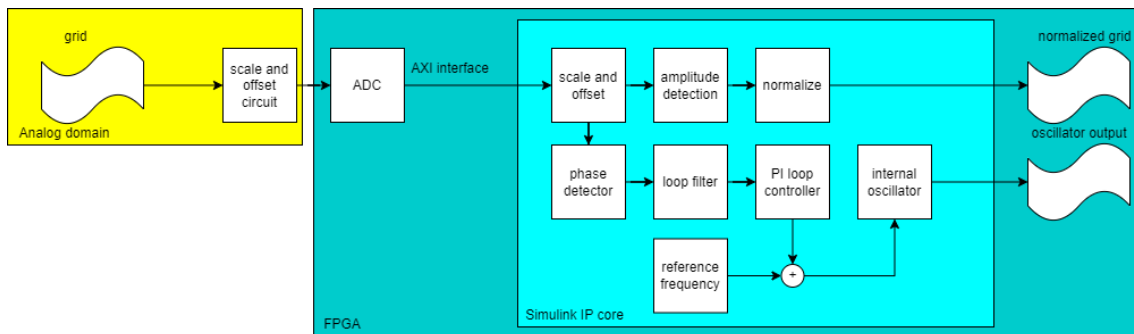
grid

scale and offset circuit

Analog domain

ADC

AXI interface

scale and offset

amplitude detection

normalize

normalized grid

phase detector

loop filter

PI loop controller

internal oscillator

oscillator output

reference frequency

+

Simulink IP core

FPGA